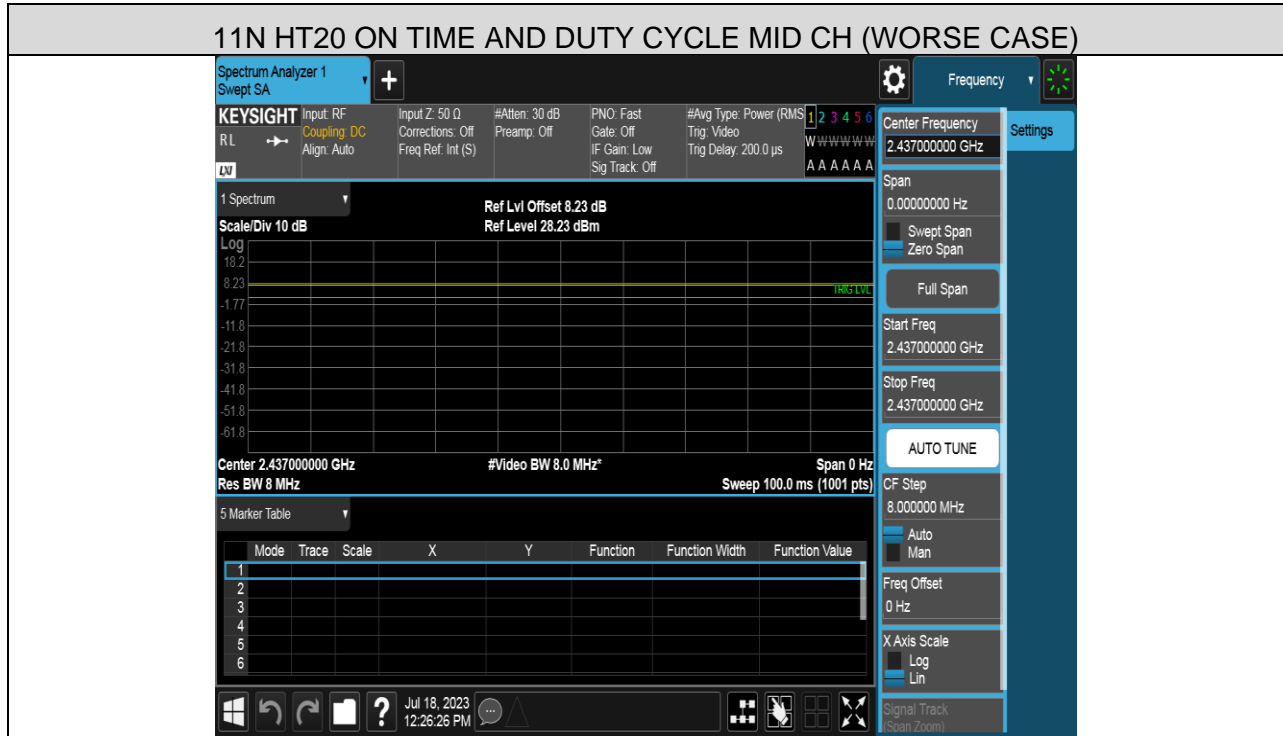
11N HT20 ON TIME AND DUTY CYCLE MID CH (WORSE CASE)

Spectrum Analyzer 1
Swept SA

Frequency

KEYSIGHT Input: RF
Coupling: DC
Align: Auto
RL
Input Z: 50 Ω
Corrections: Off
Freq Ref: Int (S)
#Atten: 30 dB
Preamp: Off
PNO: Fast
Gate: Off
IF Gain: Low
Sig Track: Off
#Avg Type: Power (RMS)
Trig: Video
Trig Delay: 200.0 µs
1 2 3 4 5 6
W W W W W W
A A A A A A

1 Spectrum
Scale/Div 10 dB
Log
Ref Lvl Offset 8.23 dB
Ref Level 28.23 dBm

18.2
8.23
-1.77
-11.8
-21.8
-31.8
-41.8
-51.8
-61.8

TRIG LVL

Center 2.437000000 GHz
Res BW 8 MHz
#Video BW 8.0 MHz*
Span 0 Hz
Sweep 100.0 ms (1001 pts)

5 Marker Table

| | Mode | Trace | Scale | X | Y | Function | Function Width | Function Value |
|---|---|---|---|---|---|---|---|---|
| 1 | | | | | | | | |
| 2 | | | | | | | | |
| 3 | | | | | | | | |
| 4 | | | | | | | | |
| 5 | | | | | | | | |
| 6 | | | | | | | | |

Jul 18, 2023
12:26:26 PM

Center Frequency
2.437000000 GHz
Settings
Span
0.00000000 Hz
Swept Span
Zero Span
Full Span
Start Freq
2.437000000 GHz
Stop Freq
2.437000000 GHz
AUTO TUNE
CF Step
8.000000 MHz
Auto
Man
Freq Offset
0 Hz
X Axis Scale
Log
Lin
Signal Track
(Span Zoom)